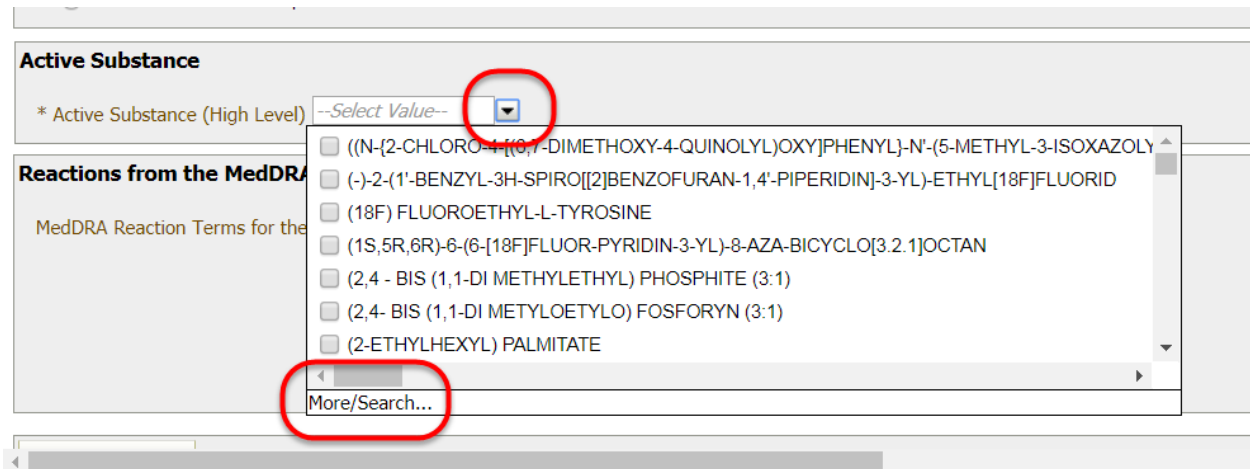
Active Substance

* Active Substance (High Level) --Select Value--

Reactions from the MedDRA

MedDRA Reaction Terms for the

((N-{2-CHLORO-4-[(6,7-DIMETHOXY-4-QUINOLYL)OXY]PHENYL}-N'-(5-METHYL-3-ISOXAZOLY

(-)-2-(1'-BENZYL-3H-SPIRO[[2]BENZOFURAN-1,4'-PIPERIDIN]-3-YL)-ETHYL[18F]FLUORID

(18F) FLUOROETHYL-L-TYROSINE

(1S,5R,6R)-6-(6-[18F]FLUOR-PYRIDIN-3-YL)-8-AZA-BICYCLO[3.2.1]OCTAN

(2,4 - BIS (1,1-DI METHYLETHYL) PHOSPHITE (3:1)

(2,4- BIS (1,1-DI METYLOETYLO) FOSFORYN (3:1)

(2-ETHYLHEXYL) PALMITATE

More/Search...